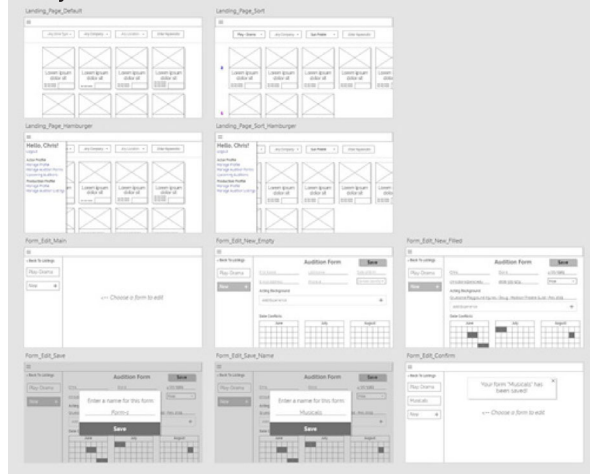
Landing_Page_Default

Lorem ipsum dolor sit

Lorem ipsum dolor sit

Lorem ipsum dolor sit

Lorem ipsum dolor sit

Landing_Page_Sort

Play: Drama

Lorem ipsum dolor sit

Lorem ipsum dolor sit

Lorem ipsum dolor sit

Lorem ipsum dolor sit

Landing_Page_Hamburger

Hello, Chris!

Lorem ipsum dolor sit

Lorem ipsum dolor sit

Lorem ipsum dolor sit

Landing_Page_Sort_Hamburger

Hello, Chris!

Lorem ipsum dolor sit

Lorem ipsum dolor sit

Lorem ipsum dolor sit

Form_Edit_Main

Play: Drama

New

← Choose a form to edit

Form_Edit_New_Empty

Play: Drama

New

Audition Form

Save

Form_Edit_New_Filled

Play: Drama

New

Audition Form

Save

Form_Edit_Save

Play: Drama

New

Audition Form

Save

Enter a name for this form:

Form-s

Save

Form_Edit_Save_Name

Play: Drama

New

Audition Form

Save

Enter a name for this form:

Musicals

Save

Form_Edit_Confirm

Play: Drama

Musicals

Your form "Musicals" has been saved!

← Choose a form to edit